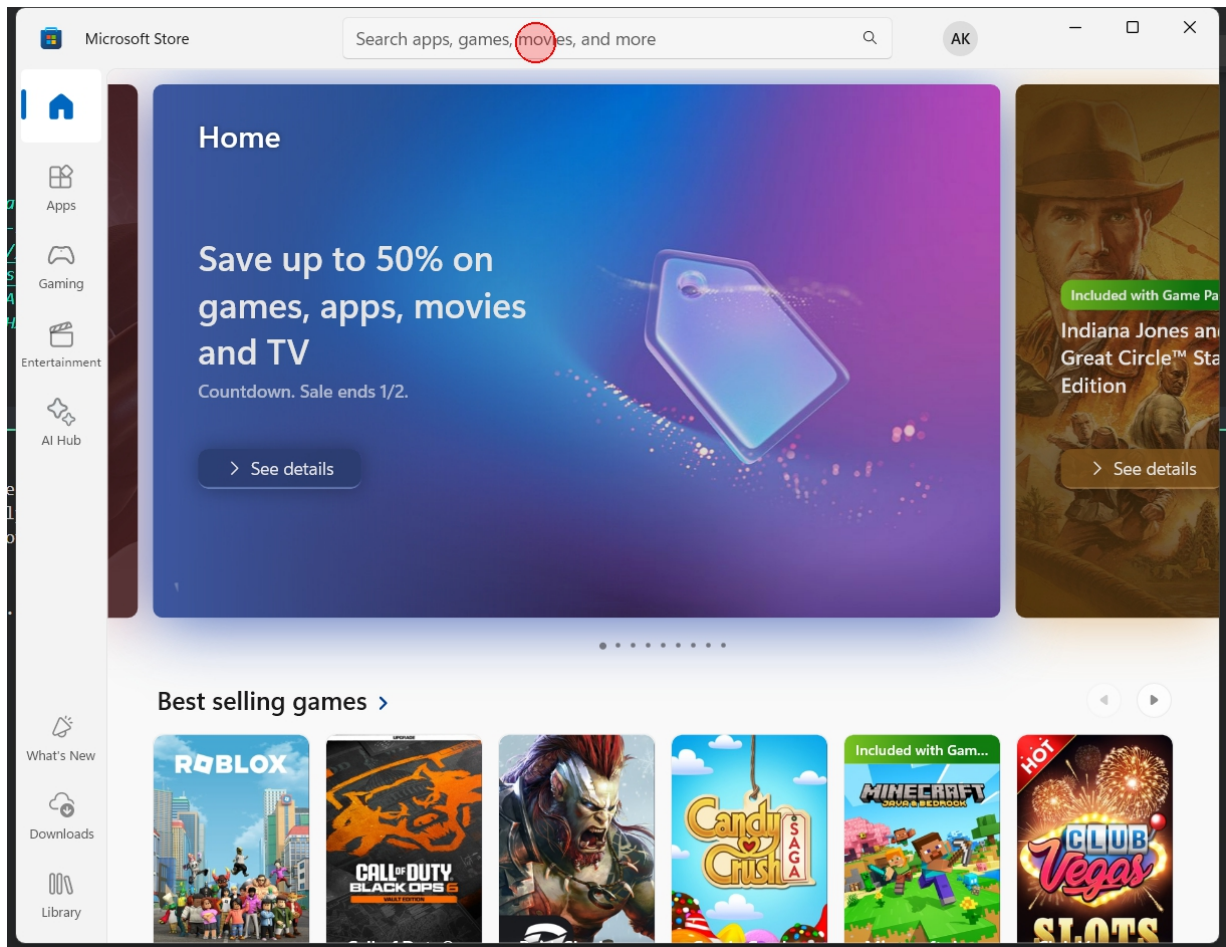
Microsoft Store

Search apps, games, movies, and more

AK

Home

Apps

Gaming

Entertainment

AI Hub

What's New

Downloads

Library

Home

Save up to 50% on games, apps, movies and TV

Countdown. Sale ends 1/2.

See details

Included with Game Pa

Indiana Jones an Great Circle™ Sta Edition

See details

Best selling games

ROBLOX

UPGRADE

CALL OF DUTY BLACK OPS 6

VAULT EDITION

Candy Crush SAGA

Included with Gam...

MINECRAFT JAVA & BEDROCK

HOT

CLUB Vegas SLOTS